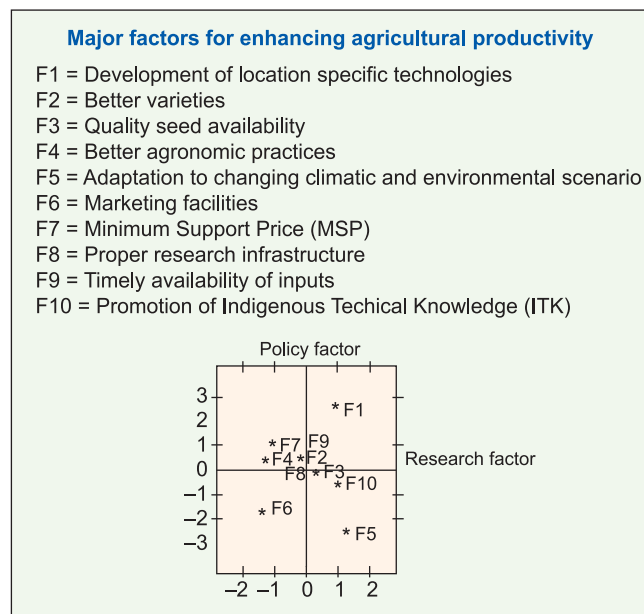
Major factors for enhancing agricultural productivity

F1 = Development of location specific technologies
F2 = Better varieties
F3 = Quality seed availability
F4 = Better agronomic practices
F5 = Adaptation to changing climatic and environmental scenario
F6 = Marketing facilities
F7 = Minimum Support Price (MSP)
F8 = Proper research infrastructure
F9 = Timely availability of inputs
F10 = Promotion of Indigenous Techical Knowledge (ITK)

Policy factor

Research factor

3
2
1
0
−1
−2
−3

−2 −1 0 1 2

* F1
* F7
F9
* F4
* F2
F8
* F3
* F10
* F6
* F5